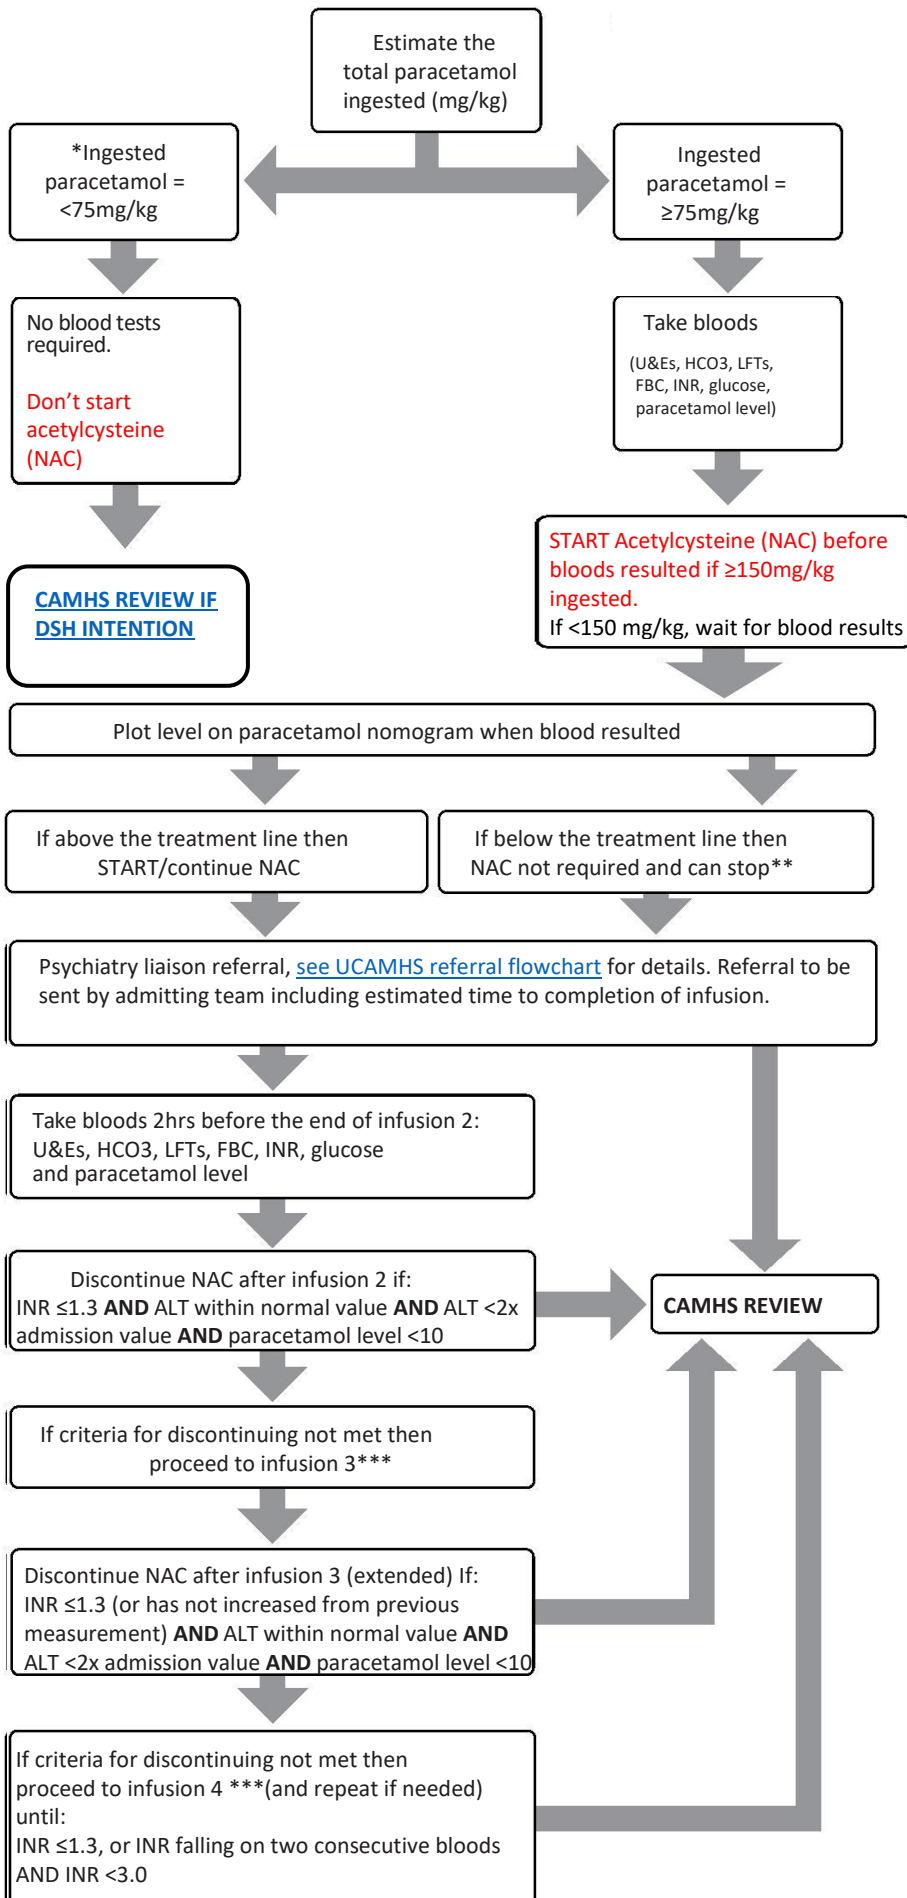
Estimate the total paracetamol ingested (mg/kg)

*Ingested paracetamol = <75mg/kg

Ingested paracetamol = ≥75mg/kg

No blood tests required.

Don't start acetylcysteine (NAC)

Take bloods

(U&Es, HCO3, LFTs, FBC, INR, glucose, paracetamol level)

CAMHS REVIEW IF DSH INTENTION

START Acetylcysteine (NAC) before bloods resulted if ≥150mg/kg ingested.
If <150 mg/kg, wait for blood results

Plot level on paracetamol nomogram when blood resulted

If above the treatment line then START/continue NAC

If below the treatment line then NAC not required and can stop**

Psychiatry liaison referral, see UCAMHS referral flowchart for details. Referral to be sent by admitting team including estimated time to completion of infusion.

Take bloods 2hrs before the end of infusion 2: U&Es, HCO3, LFTs, FBC, INR, glucose and paracetamol level

Discontinue NAC after infusion 2 if:
INR ≤1.3 **AND** ALT within normal value **AND** ALT <2x admission value **AND** paracetamol level <10

CAMHS REVIEW

If criteria for discontinuing not met then proceed to infusion 3***

Discontinue NAC after infusion 3 (extended) If:
INR ≤1.3 (or has not increased from previous measurement) **AND** ALT within normal value **AND** ALT <2x admission value **AND** paracetamol level <10

If criteria for discontinuing not met then proceed to infusion 4 ***(and repeat if needed) until:
INR ≤1.3, or INR falling on two consecutive bloods AND INR <3.0